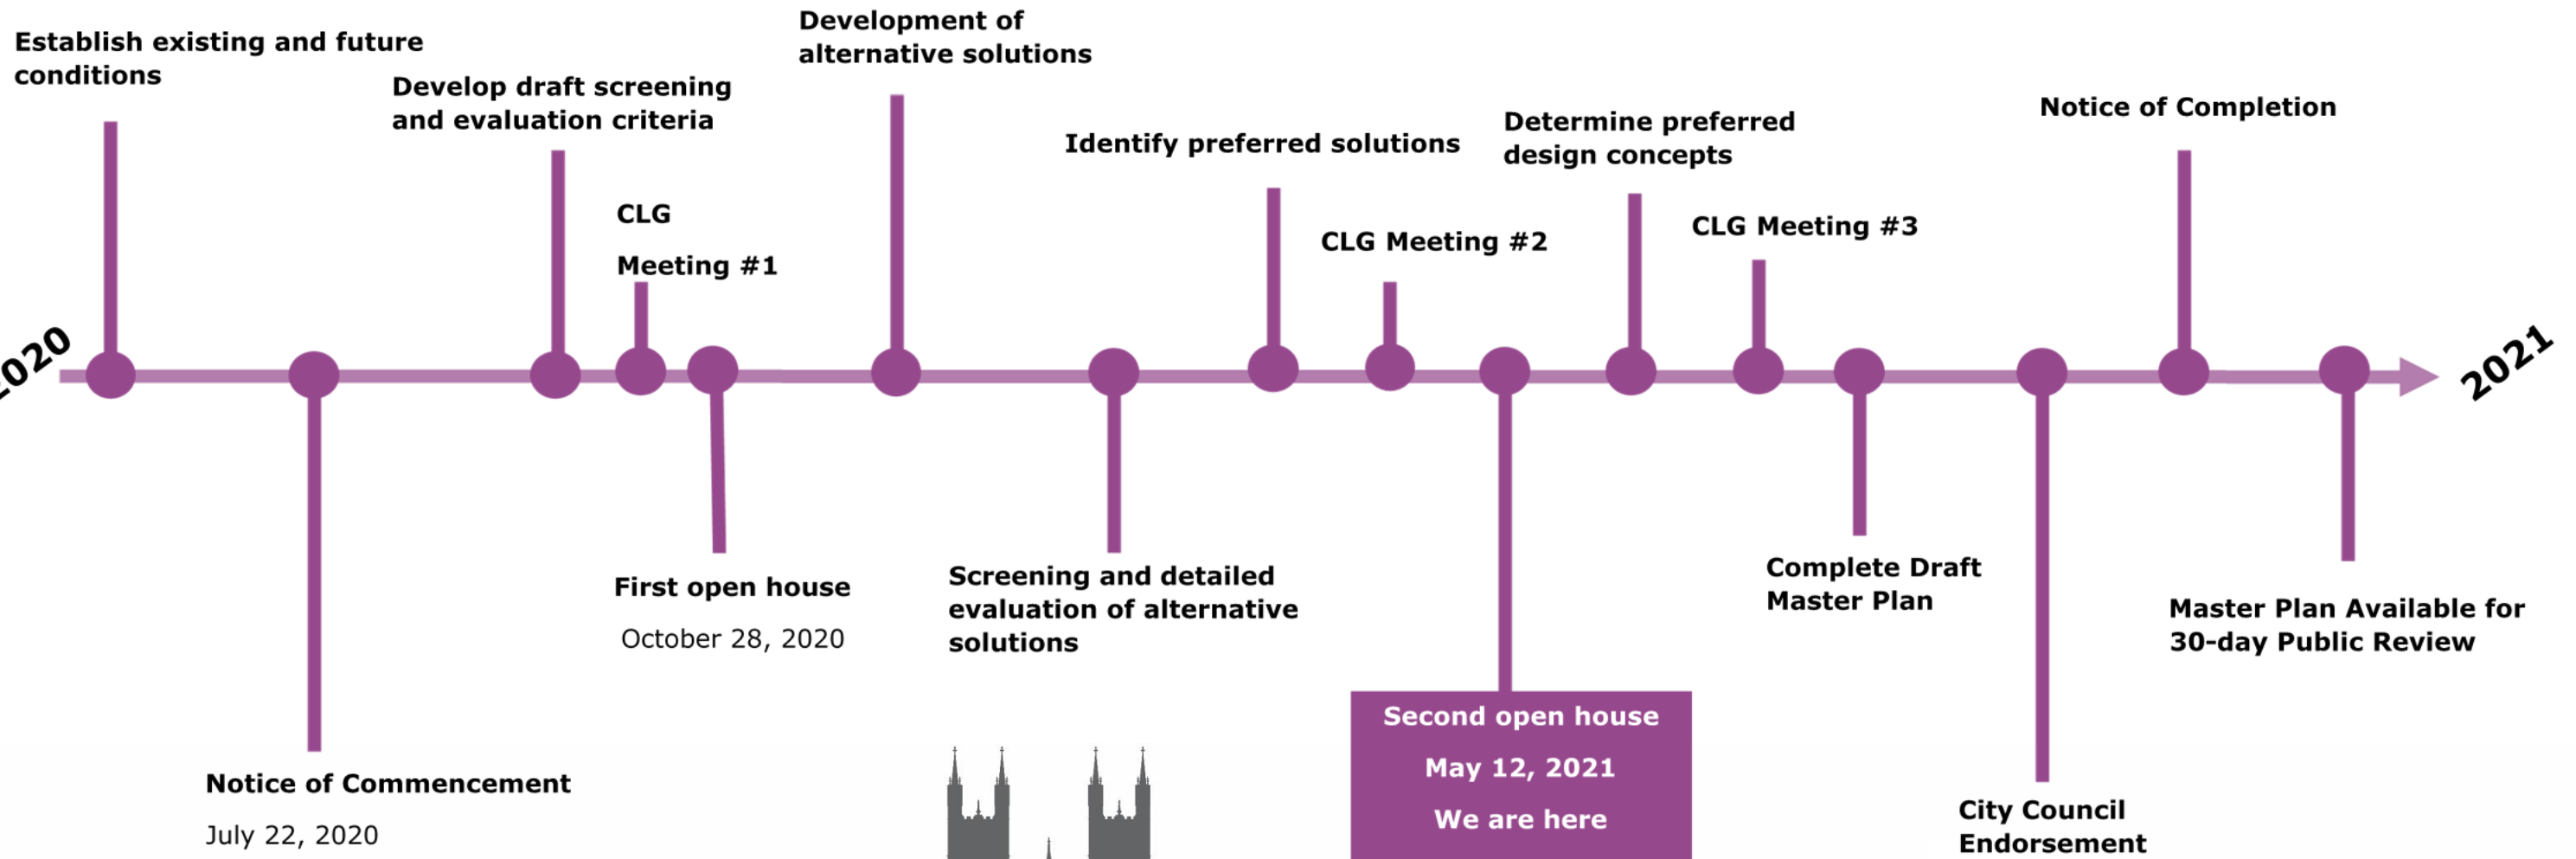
2020

Establish existing and future conditions

Notice of Commencement

July 22, 2020

Develop draft screening and evaluation criteria

CLG

Meeting #1

First open house

October 28, 2020

Development of alternative solutions

Screening and detailed evaluation of alternative solutions

Identify preferred solutions

CLG Meeting #2

Second open house

May 12, 2021

We are here

Determine preferred design concepts

CLG Meeting #3

Complete Draft Master Plan

City Council Endorsement

Notice of Completion

Master Plan Available for 30-day Public Review

2021